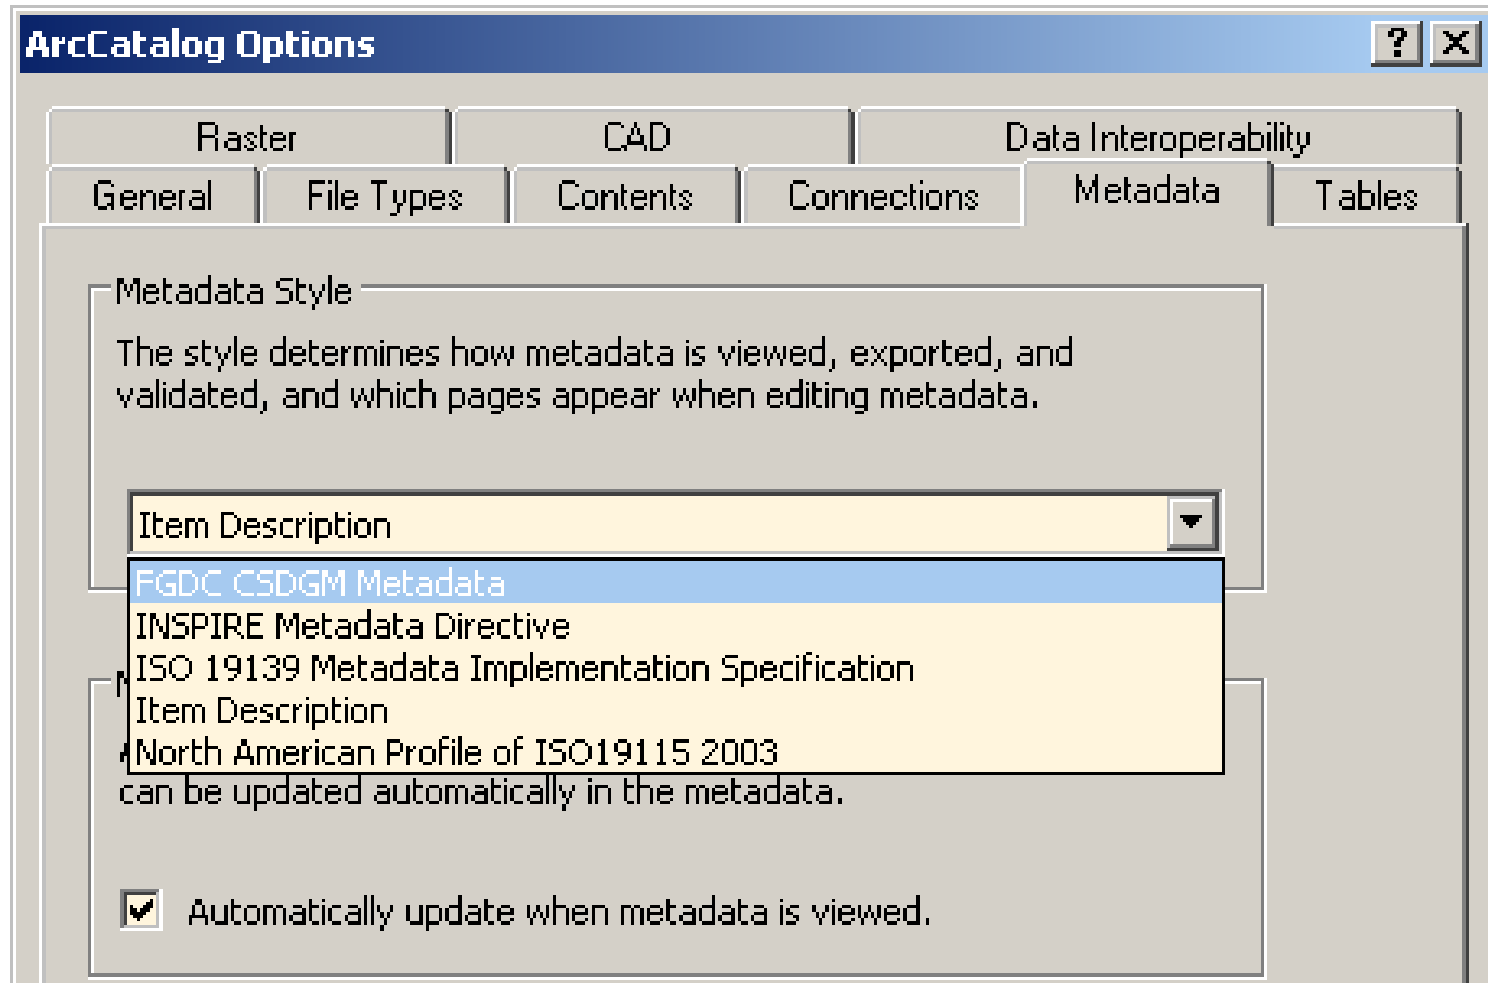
ArcCatalog Options

?

Raster
CAD
Data Interoperability
General
File Types
Contents
Connections
Metadata
Tables

Metadata Style

The style determines how metadata is viewed, exported, and validated, and which pages appear when editing metadata.

Item Description

FGDC CSDGM Metadata
INSPIRE Metadata Directive
ISO 19139 Metadata Implementation Specification
Item Description
North American Profile of ISO19115 2003

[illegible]

can be updated automatically in the metadata.

Automatically update when metadata is viewed.